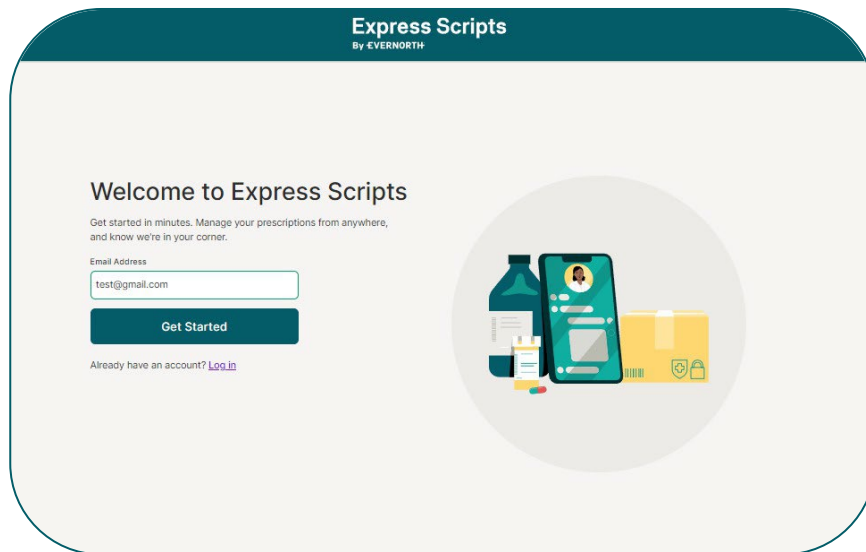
Express Scripts
By EVERNORTH

Welcome to Express Scripts

Get started in minutes. Manage your prescriptions from anywhere, and know we're in your corner.

Email Address

test@gmail.com

Get Started

Already have an account? Log in